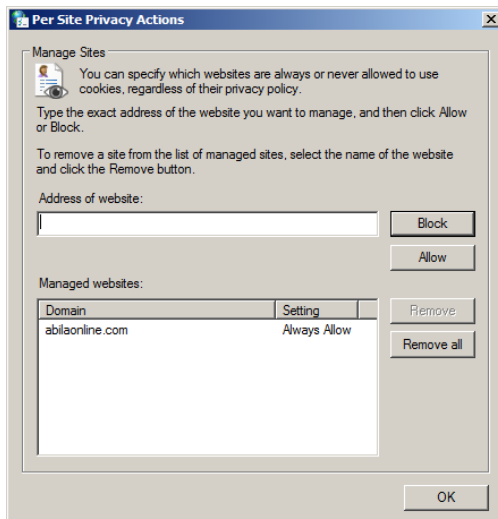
Per Site Privacy Actions

Manage Sites

You can specify which websites are always or never allowed to use cookies, regardless of their privacy policy.

Type the exact address of the website you want to manage, and then click Allow or Block.

To remove a site from the list of managed sites, select the name of the website and click the Remove button.

Address of website:

Block

Allow

Managed websites:

| Domain | Setting |
|---|---|
| abilaonline.com | Always Allow |

Remove

Remove all

OK